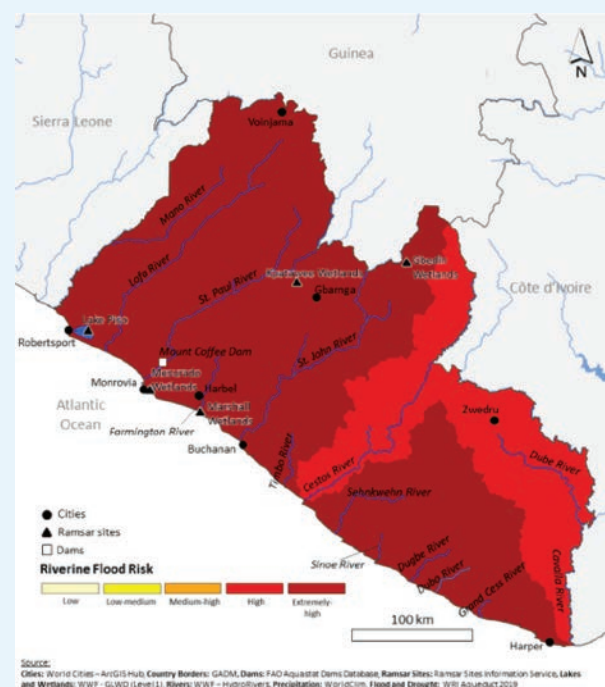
Guinea

N

Sierra Leone

Voinjama

Mano River

Lofa River

St. Paul River

Kpatawee Wetlands

Gbarnga

Wonegizi Wetlands

Côte d'Ivoire

Lake Piso

Robertsport

Mount Coffee Dam

Mesurado Wetlands

Monrovia

Harbel

Marshall Wetlands

St. John River

Atlantic Ocean

Farmington River

Buchanan

Timbo River

Zwedru

Dube River

Cestos River

Sehnkwehn River

Sinoe River

Dugbe River

Dubo River

Grand Cess River

Cavalla River

Harper

Cities

Ramsar sites

Dams

Riverine Flood Risk

| Low | Low-medium | Medium-high | High | Extremely-high |
|---|---|---|---|---|

100 km

Source:
Cities: World Cities – ArcGIS Hub, Country Borders: GADM, Dams: FAO Aquastat Dams Database, Ramsar Sites: Ramsar Sites Information Service, Lakes and Wetlands: WWF - GLWD (Level1), Rivers: WWF – HydroRivers, Precipitation: WorldClim, Flood and Drought: WRI Aqueduct 2019